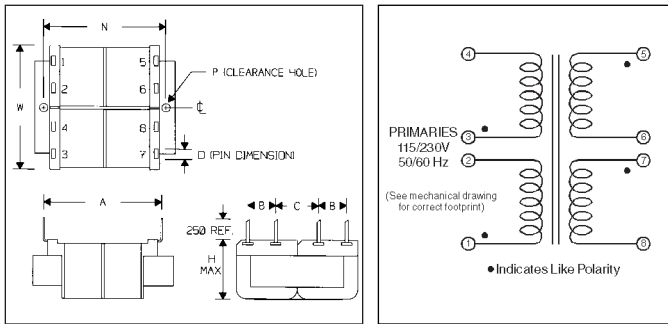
N

W

1
2
4
3

5
6
8
7

P (CLEARANCE HOLE)

℄

D (PIN DIMENSION)

A

B C B

.250 REF.

H
MAX

4

5

PRIMARIES
115/230V
50/60 Hz

3

6

2

7

(See mechanical drawing for correct footprint)

1

8

• Indicates Like Polarity